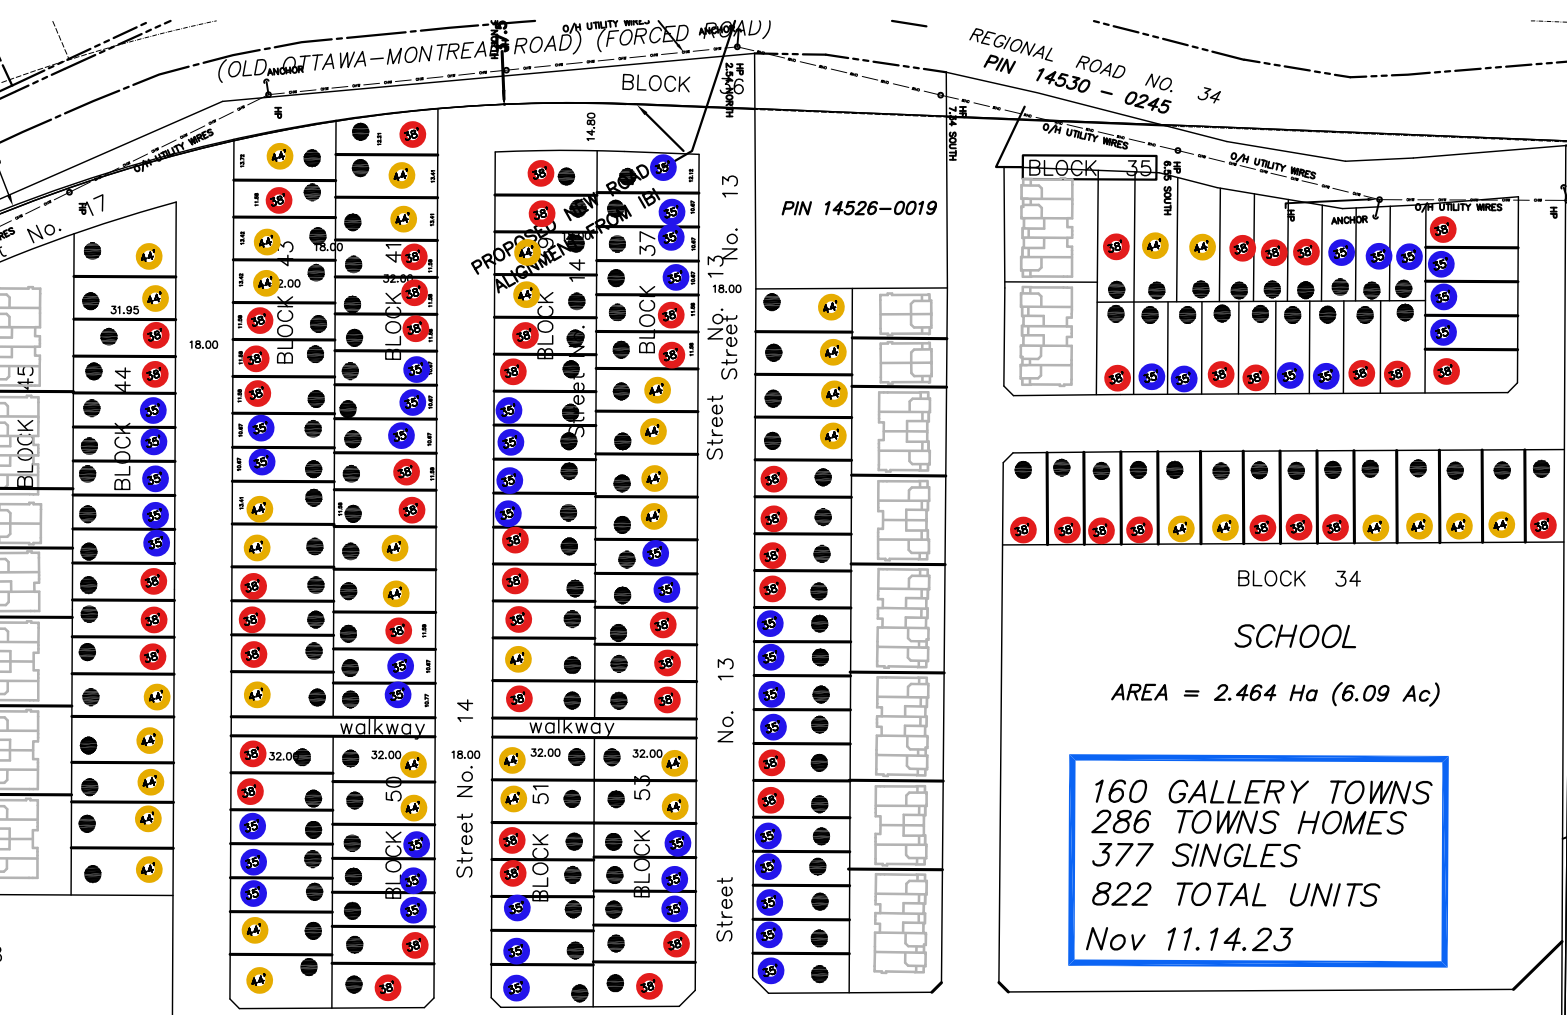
(OLD OTTAWA-MONTREAL ROAD) (FORCED ROAD)

O/H UTILITY WIRES

ANCHOR

BLOCK

REGIONAL ROAD NO. 34
PIN 14530 - 0245

O/H UTILITY WIRES

BLOCK 35

PIN 14526-0019

PROPOSED NEW ROAD ALIGNMENT FROM IBI

Street No. 17

BLOCK 45

BLOCK 44

31.95

18.00

BLOCK 43

32.00

18.00

BLOCK 41

32.00

14.80

Street No. 14

BLOCK 37

18.00

Street No. 13

walkway

walkway

32.00

32.00

18.00

32.00

32.00

BLOCK 50

Street No. 14

BLOCK 51

BLOCK 53

Street No. 13

BLOCK 34

SCHOOL

AREA = 2.464 Ha (6.09 Ac)

160 GALLERY TOWNS
286 TOWNS HOMES
377 SINGLES
822 TOTAL UNITS
Nov 11.14.23